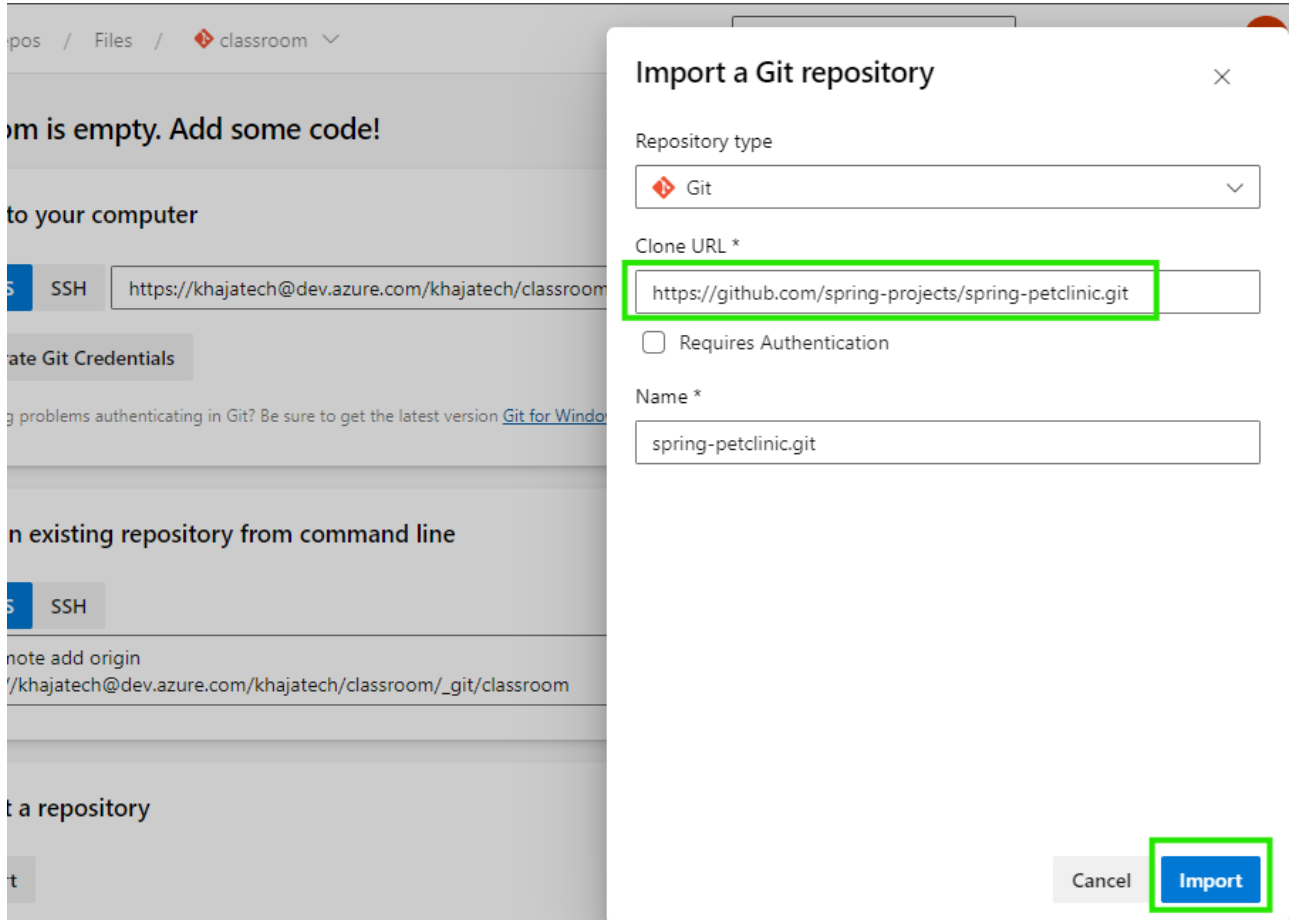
epos / Files / classroom

om is empty. Add some code!

to your computer

S SSH https://khajatech@dev.azure.com/khajatech/classroom

rate Git Credentials

g problems authenticating in Git? Be sure to get the latest version Git for Window

n existing repository from command line

S SSH

mote add origin
/khajatech@dev.azure.com/khajatech/classroom/_git/classroom

t a repository

rt

Import a Git repository

Repository type

Git

Clone URL *

https://github.com/spring-projects/spring-petclinic.git

Requires Authentication

Name *

spring-petclinic.git

Cancel Import